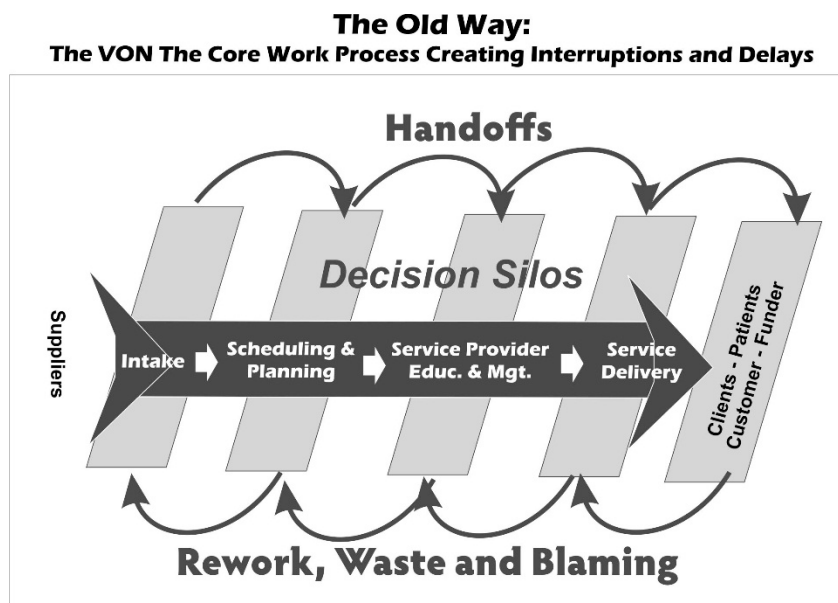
The Old Way:
The VON The Core Work Process Creating Interruptions and Delays

Handoffs

Decision Silos

Suppliers

Intake

Scheduling & Planning

Service Provider Educ. & Mgt.

Service Delivery

Clients - Patients Customer - Funder

Rework, Waste and Blaming